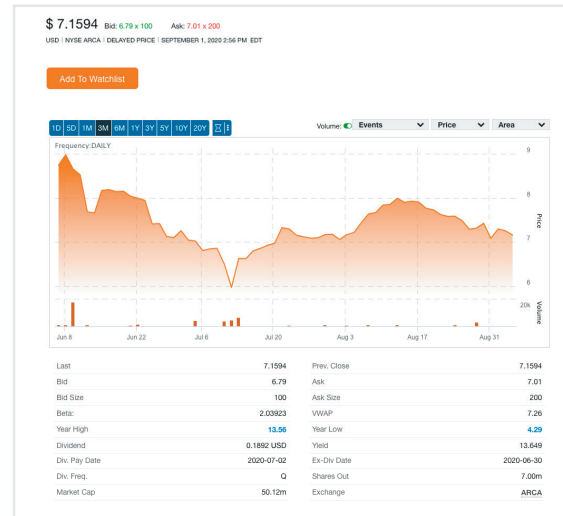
$ 7.1594 Bid: 6.79 x 100 Ask: 7.01 x 200

USD | NYSE ARCA | DELAYED PRICE | SEPTEMBER 1, 2020 2:56 PM EDT

Add To Watchlist

1D 5D 1M 3M 6M 1Y 3Y 5Y 10Y 20Y

Volume: Events Price Area

Frequency:DAILY

9
8
7
6
Price
20k
Volume

Jun 8 Jun 22 Jul 6 Jul 20 Aug 3 Aug 17 Aug 31

| | | | |
|---|---|---|---|
| Last | 7.1594 | Prev. Close | 7.1594 |
| Bid | 6.79 | Ask | 7.01 |
| Bid Size | 100 | Ask Size | 200 |
| Beta: | 2.03923 | VWAP | 7.26 |
| Year High | 13.56 | Year Low | 4.29 |
| Dividend | 0.1892 USD | Yield | 13.649 |
| Div. Pay Date | 2020-07-02 | Ex-Div Date | 2020-06-30 |
| Div. Freq. | Q | Shares Out | 7.00m |
| Market Cap | 50.12m | Exchange | ARCA |